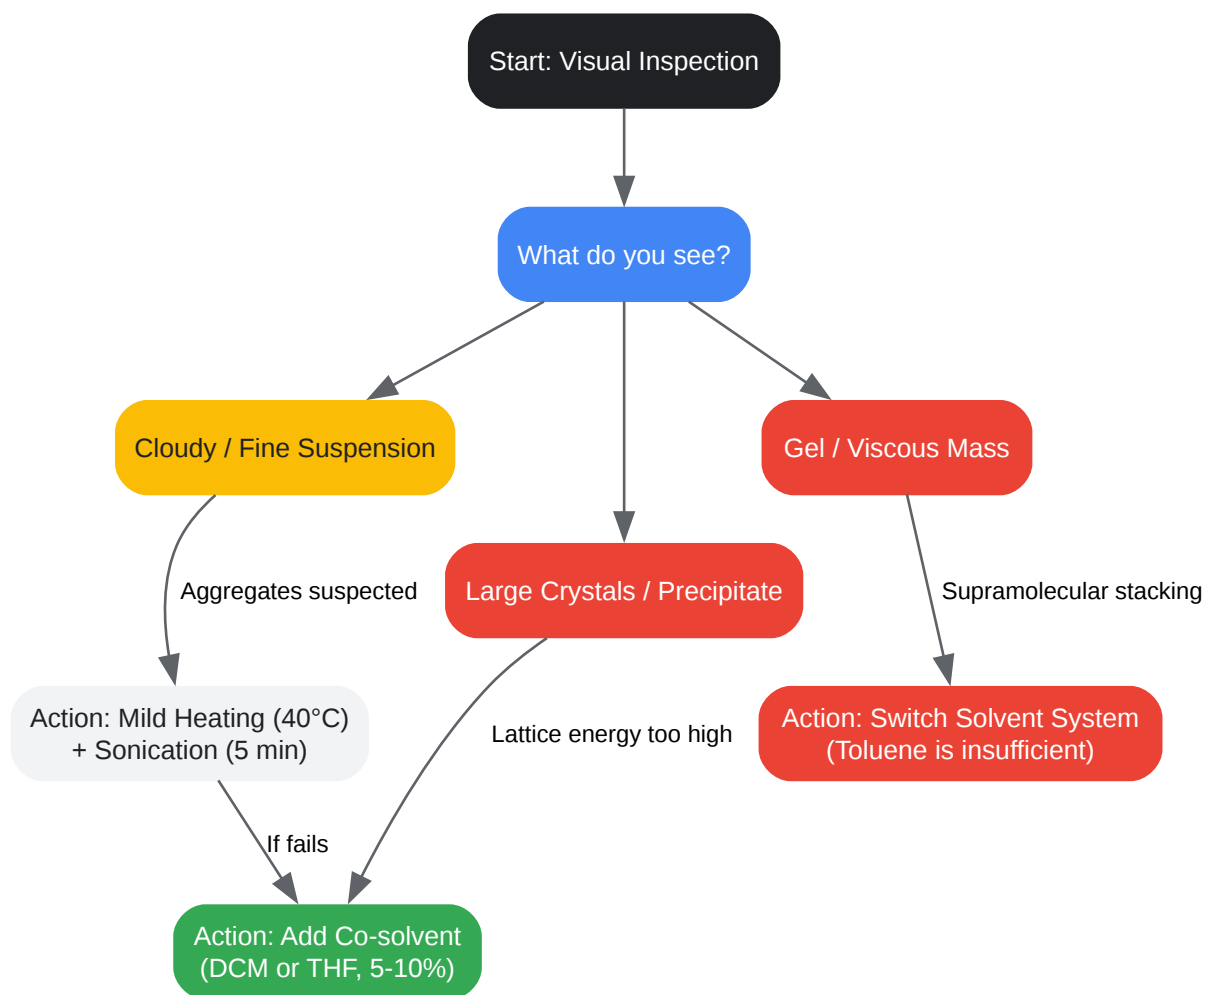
Start: Visual Inspection

What do you see?

Cloudy / Fine Suspension

Large Crystals / Precipitate

Gel / Viscous Mass

Aggregates suspected

Supramolecular stacking

Action: Mild Heating (40°C) + Sonication (5 min)

Lattice energy too high

Action: Switch Solvent System (Toluene is insufficient)

If fails

Action: Add Co-solvent (DCM or THF, 5-10%)